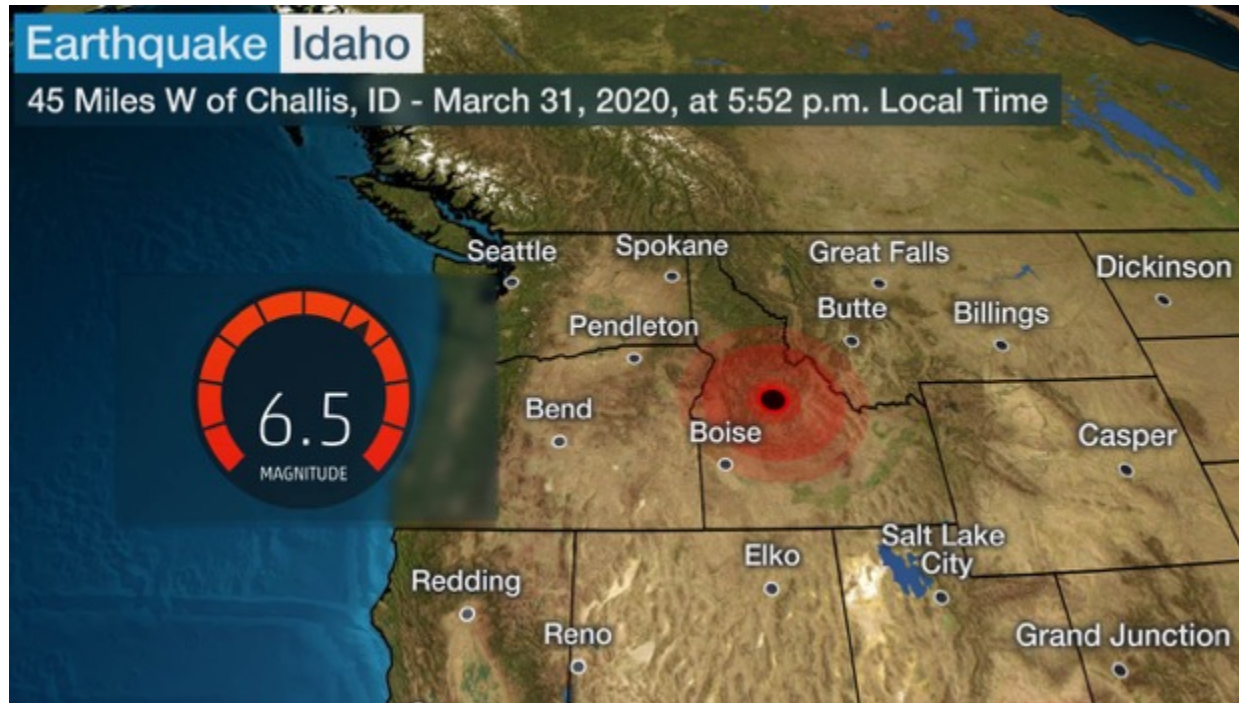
Earthquake Idaho
45 Miles W of Challis, ID - March 31, 2020, at 5:52 p.m. Local Time

6.5
MAGNITUDE

Seattle
Spokane
Great Falls
Dickinson
Butte
Billings
Pendleton
Bend
Boise
Casper
Salt Lake City
Elko
Redding
Reno
Grand Junction